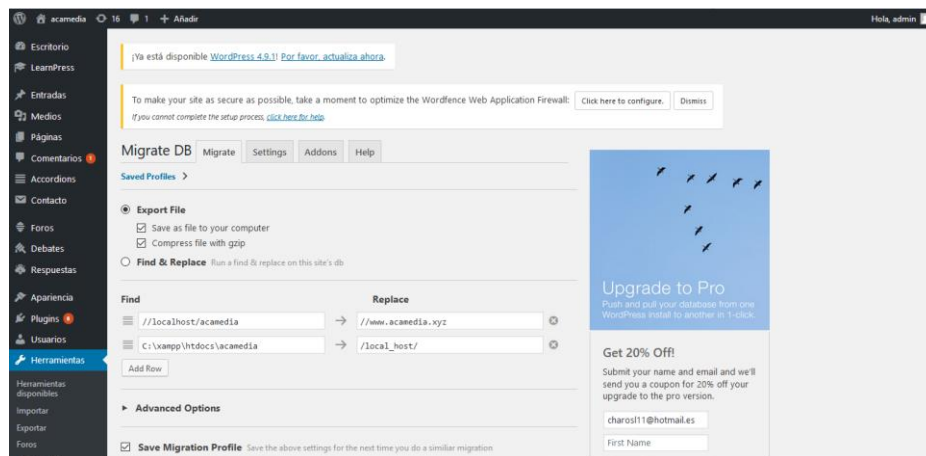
acamedia 16 1 + Añadir

Hola, admin

Escritorio
LearnPress
Entradas
Medios
Páginas
Comentarios 1
Accordions
Contacto
Foros
Debates
Respuestas
Apariencia
Plugins 6
Usuarios
Herramientas
Herramientas disponibles
Importar
Exportar
Foros

¡Ya está disponible WordPress 4.9.1! Por favor, actualiza ahora.

To make your site as secure as possible, take a moment to optimize the Wordfence Web Application Firewall: Click here to configure. Dismiss

If you cannot complete the setup process, click here for help.

Migrate DB Migrate Settings Addons Help

Saved Profiles >

Export File

Save as file to your computer

Compress file with gzip

Find & Replace Run a find & replace on this site's db

Find

Replace

//localhost/acamedia → //www.acamedia.xyz

C:\xampp\htdocs\acamedia → /local_host/

Add Row

Advanced Options

Save Migration Profile Save the above settings for the next time you do a similiar migration

Upgrade to Pro

Push and pull your database from one WordPress install to another in 1-click.

Get 20% Off!

Submit your name and email and we'll send you a coupon for 20% off your upgrade to the pro version.

charosl11@hotmail.es

First Name